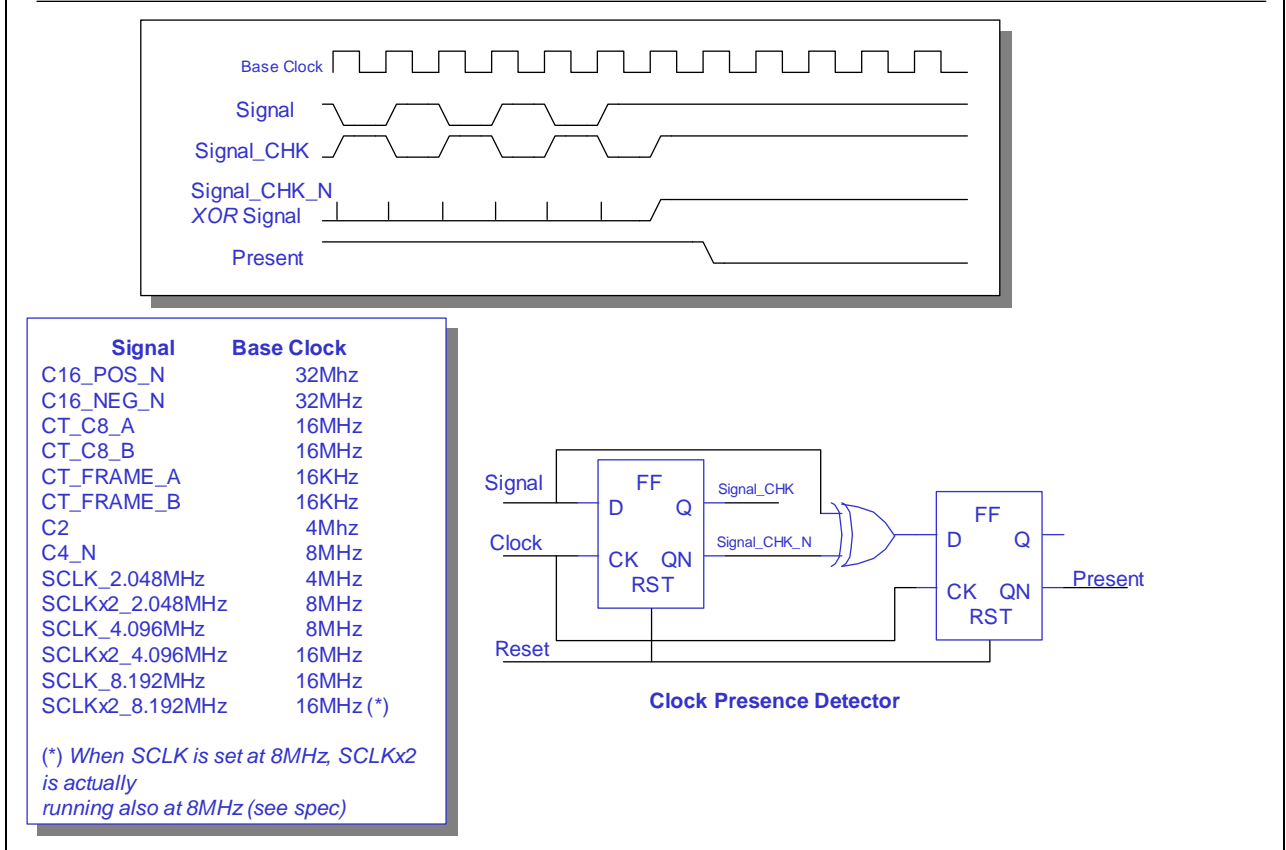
Base Clock

Signal

Signal_CHK

Signal_CHK_N
*XOR* Signal

Present

| Signal | Base Clock |
|---|---|
| C16_POS_N | 32Mhz |
| C16_NEG_N | 32MHz |
| CT_C8_A | 16MHz |
| CT_C8_B | 16MHz |
| CT_FRAME_A | 16KHz |
| CT_FRAME_B | 16KHz |
| C2 | 4Mhz |
| C4_N | 8MHz |
| SCLK_2.048MHz | 4MHz |
| SCLKx2_2.048MHz | 8MHz |
| SCLK_4.096MHz | 8MHz |
| SCLKx2_4.096MHz | 16MHz |
| SCLK_8.192MHz | 16MHz |
| SCLKx2_8.192MHz | 16MHz (*) |

(*) *When SCLK is set at 8MHz, SCLKx2 is actually running also at 8MHz (see spec)*

Signal
Clock
FF
D
Q
CK
QN
RST
Signal_CHK
Signal_CHK_N
FF
D
Q
CK
QN
RST
Present
Reset

Clock Presence Detector